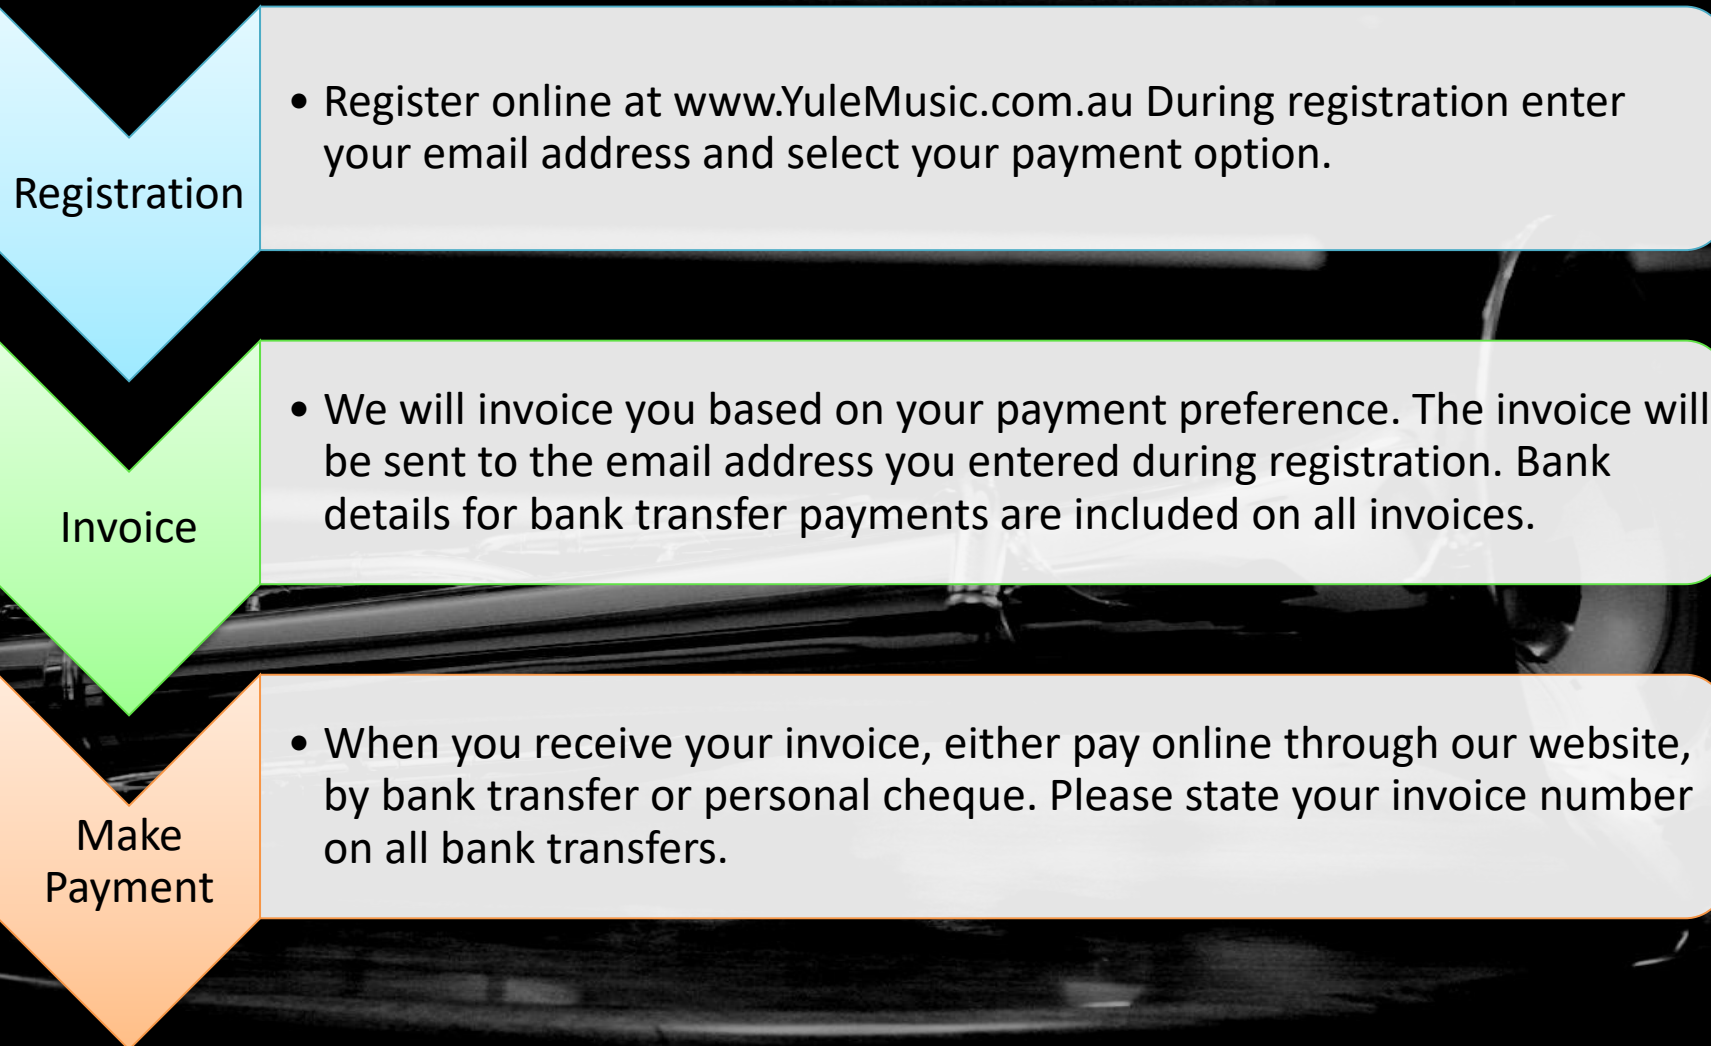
Registration

• Register online at www.YuleMusic.com.au During registration enter your email address and select your payment option.

Invoice

• We will invoice you based on your payment preference. The invoice will be sent to the email address you entered during registration. Bank details for bank transfer payments are included on all invoices.

Make Payment

• When you receive your invoice, either pay online through our website, by bank transfer or personal cheque. Please state your invoice number on all bank transfers.